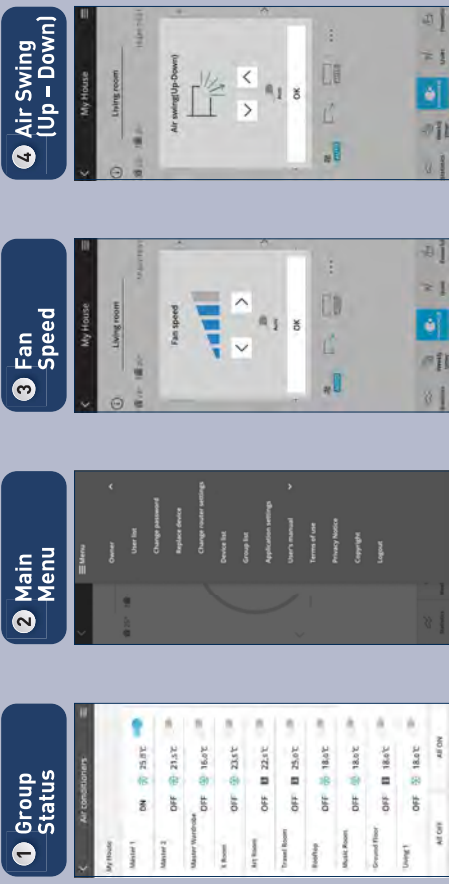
1 Group Status

Air conditioners

My House

Master 1 ON 25.0˚C

Master 2 OFF 21.5˚C

Master Wardrobe OFF 16.0˚C

X Room OFF 23.5˚C

AH Room OFF 22.5˚C

Travel Room OFF 25.0˚C

Rooftop OFF 18.0˚C

Music Room OFF 18.0˚C

Ground Floor OFF 18.0˚C

Living 1 OFF 18.0˚C

All OFF All ON

2 Main Menu

Menu

Owner

User list

Change password

Replace device

Change router settings

Device list

Group list

Application settings

User's manual

Terms of use

Privacy Notice

Copyright

Logout

3 Fan Speed

My House

Living room

Fan speed

Auto

OK

4 Air Swing (Up – Down)

My House

Living room

Air swing(Up-Down)

Auto

OK